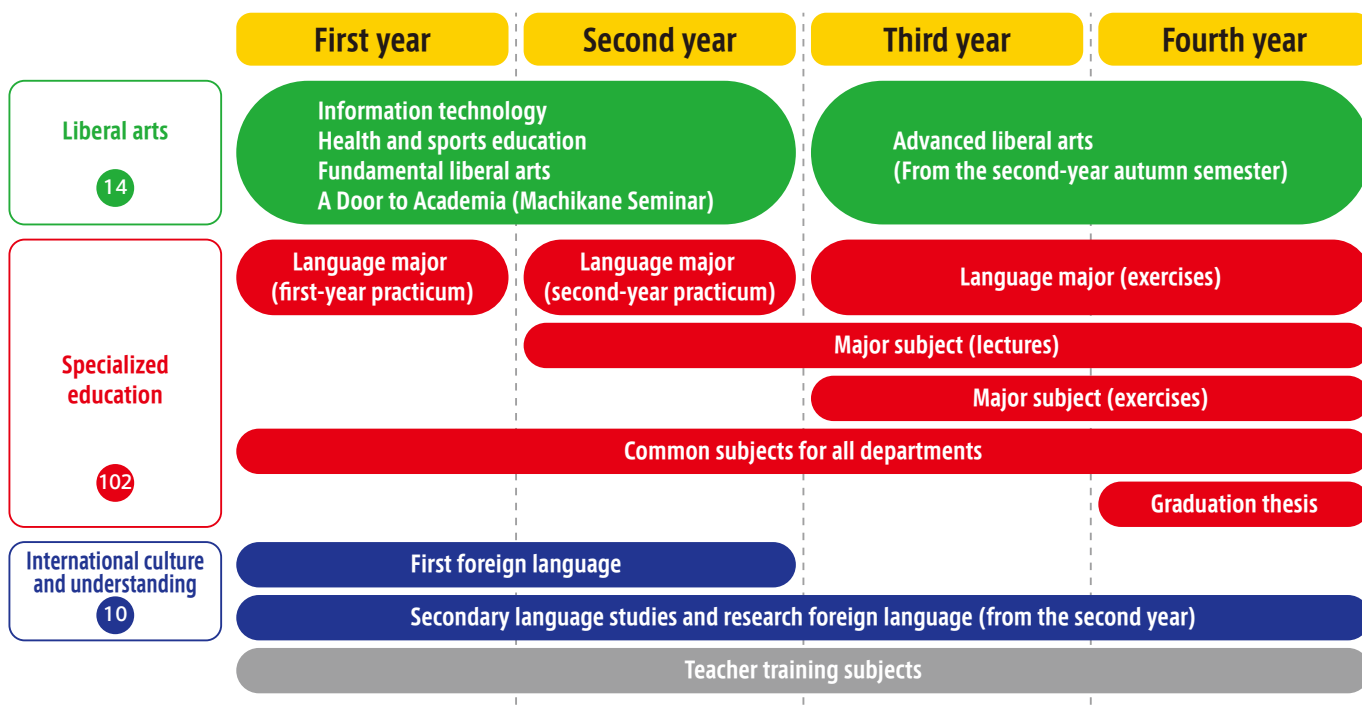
First year

Second year

Third year

Fourth year

Liberal arts

14

Information technology
Health and sports education
Fundamental liberal arts
A Door to Academia (Machikane Seminar)

Advanced liberal arts
(From the second-year autumn semester)

Specialized education

102

Language major
(first-year practicum)

Language major
(second-year practicum)

Language major (exercises)

Major subject (lectures)

Major subject (exercises)

Common subjects for all departments

Graduation thesis

International culture and understanding

10

First foreign language

Secondary language studies and research foreign language (from the second year)

Teacher training subjects